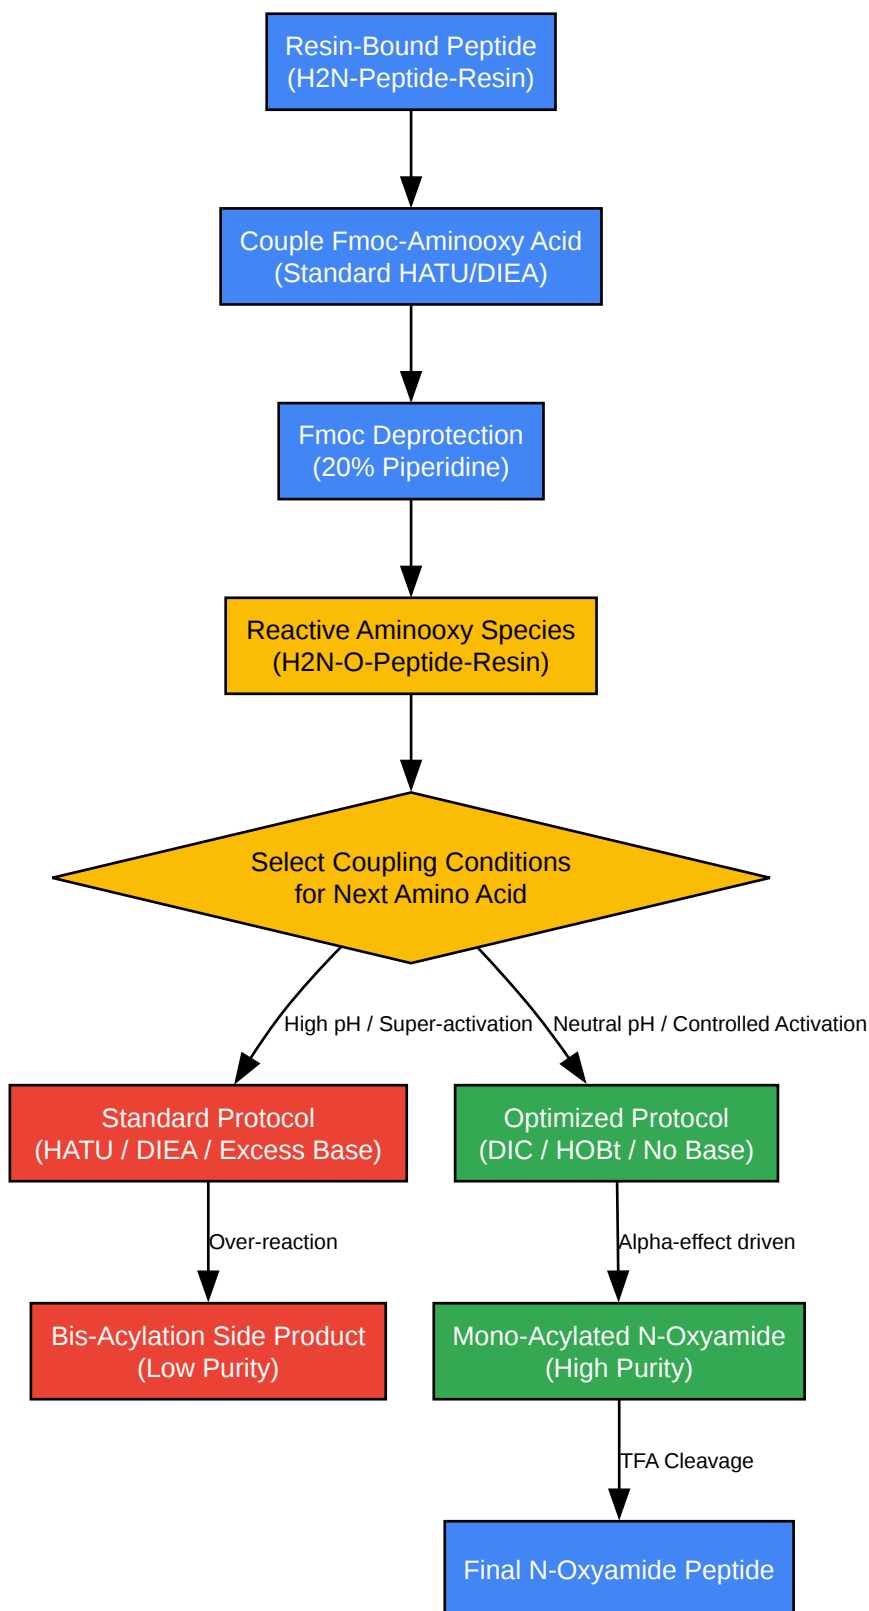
Resin-Bound Peptide
(H2N-Peptide-Resin)

Couple Fmoc-Aminooxy Acid
(Standard HATU/DIEA)

Fmoc Deprotection
(20% Piperidine)

Reactive Aminooxy Species
(H2N-O-Peptide-Resin)

Select Coupling Conditions
for Next Amino Acid

High pH / Super-activation

Neutral pH / Controlled Activation

Standard Protocol
(HATU / DIEA / Excess Base)

Optimized Protocol
(DIC / HOBt / No Base)

Over-reaction

Alpha-effect driven

Bis-Acylation Side Product
(Low Purity)

Mono-Acylated N-Oxyamide
(High Purity)

TFA Cleavage

Final N-Oxyamide Peptide